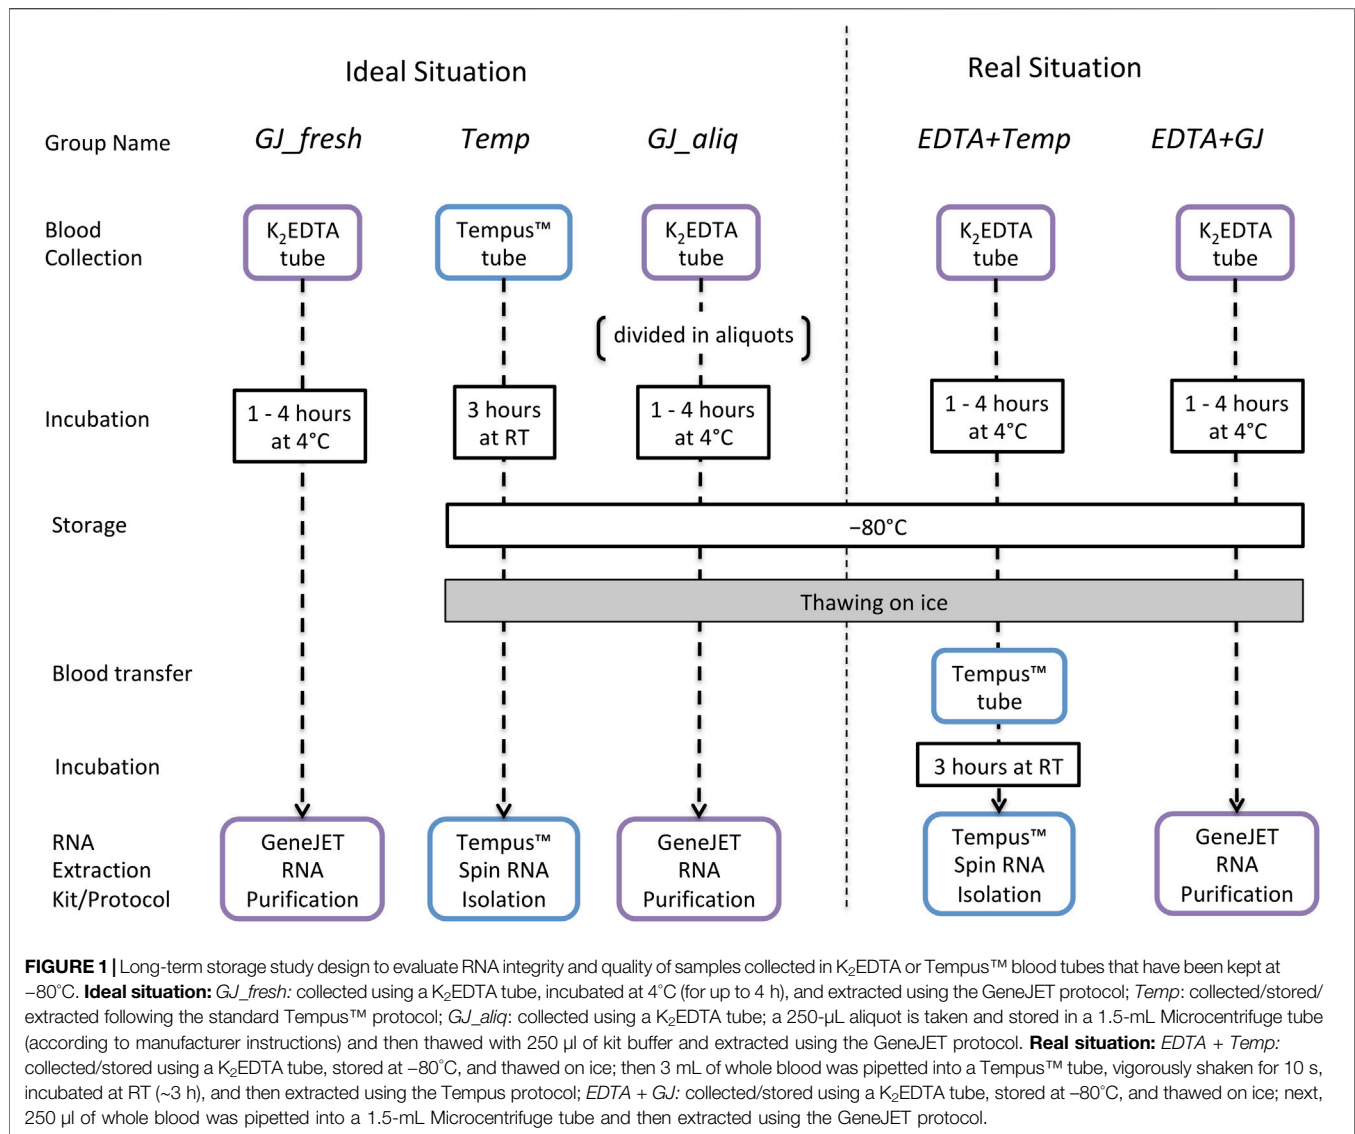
Ideal Situation

Real Situation

Group Name

GJ_fresh

Temp

GJ_aliq

EDTA+Temp

EDTA+GJ

Blood Collection

$K_2$EDTA tube

Tempus™ tube

$K_2$EDTA tube

$K_2$EDTA tube

$K_2$EDTA tube

divided in aliquots

Incubation

1 - 4 hours at 4°C

3 hours at RT

1 - 4 hours at 4°C

1 - 4 hours at 4°C

1 - 4 hours at 4°C

Storage

−80°C

Thawing on ice

Blood transfer

Tempus™ tube

Incubation

3 hours at RT

RNA Extraction Kit/Protocol

GeneJET RNA Purification

Tempus™ Spin RNA Isolation

GeneJET RNA Purification

Tempus™ Spin RNA Isolation

GeneJET RNA Purification

FIGURE 1 | Long-term storage study design to evaluate RNA integrity and quality of samples collected in $K_2$EDTA or Tempus™ blood tubes that have been kept at −80°C. Ideal situation: GJ_fresh: collected using a $K_2$EDTA tube, incubated at 4°C (for up to 4 h), and extracted using the GeneJET protocol; Temp: collected/stored/extracted following the standard Tempus™ protocol; GJ_aliq: collected using a $K_2$EDTA tube; a 250-μL aliquot is taken and stored in a 1.5-mL Microcentrifuge tube (according to manufacturer instructions) and then thawed with 250 μl of kit buffer and extracted using the GeneJET protocol. Real situation: EDTA + Temp: collected/stored using a $K_2$EDTA tube, stored at −80°C, and thawed on ice; then 3 mL of whole blood was pipetted into a Tempus™ tube, vigorously shaken for 10 s, incubated at RT (~3 h), and then extracted using the Tempus protocol; EDTA + GJ: collected/stored using a $K_2$EDTA tube, stored at −80°C, and thawed on ice; next, 250 μl of whole blood was pipetted into a 1.5-mL Microcentrifuge tube and then extracted using the GeneJET protocol.